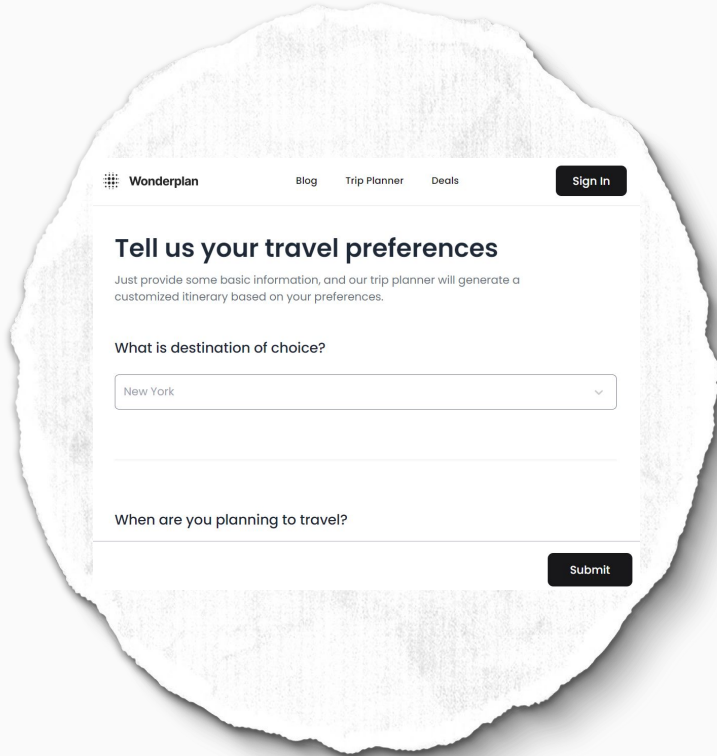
Wonderplan

Blog Trip Planner Deals

Sign In

Tell us your travel preferences

Just provide some basic information, and our trip planner will generate a customized itinerary based on your preferences.

What is destination of choice?

New York

When are you planning to travel?

Submit